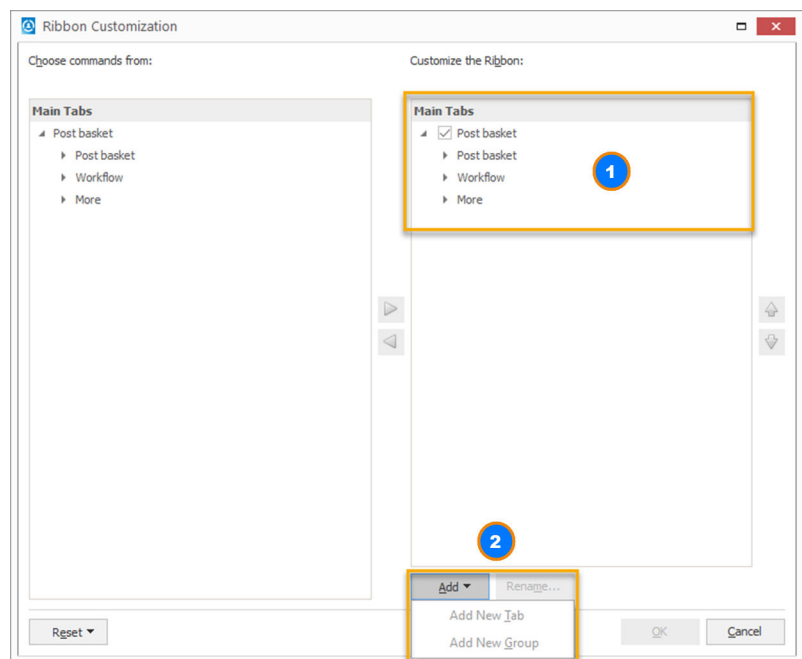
Ribbon Customization

Choose commands from:

Main Tabs
Post basket
Post basket
Workflow
More

Customize the Ribbon:

Main Tabs
Post basket
Post basket
Workflow
More

1

2

Add
Rename...
Add New Tab
Add New Group

Reset
OK
Cancel